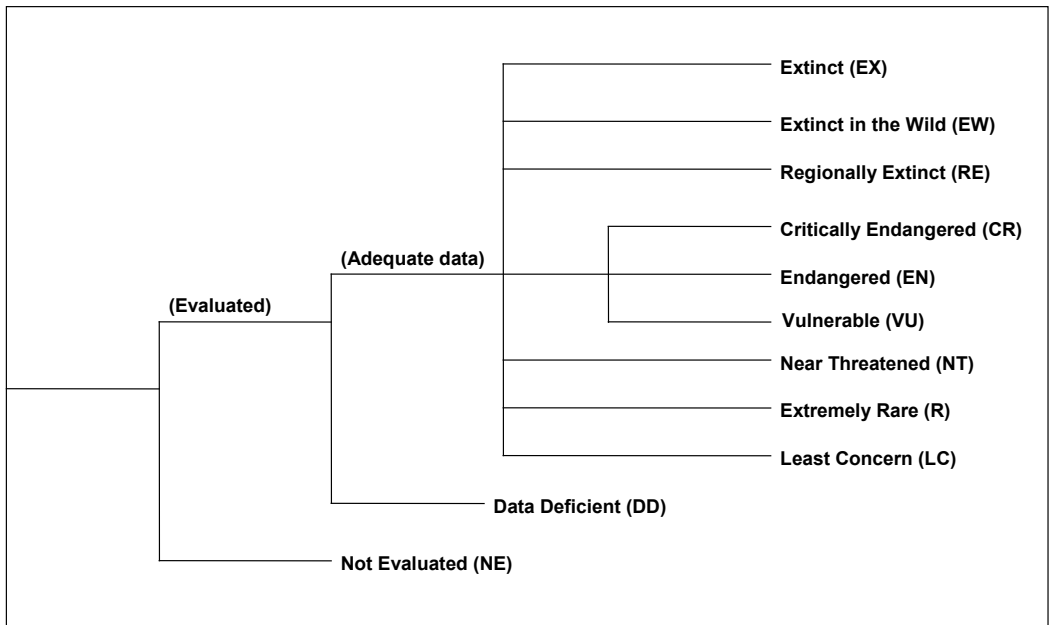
Extinct (EX)

Extinct in the Wild (EW)

Regionally Extinct (RE)

Critically Endangered (CR)

(Adequate data)

Endangered (EN)

(Evaluated)

Vulnerable (VU)

Near Threatened (NT)

Extremely Rare (R)

Least Concern (LC)

Data Deficient (DD)

Not Evaluated (NE)